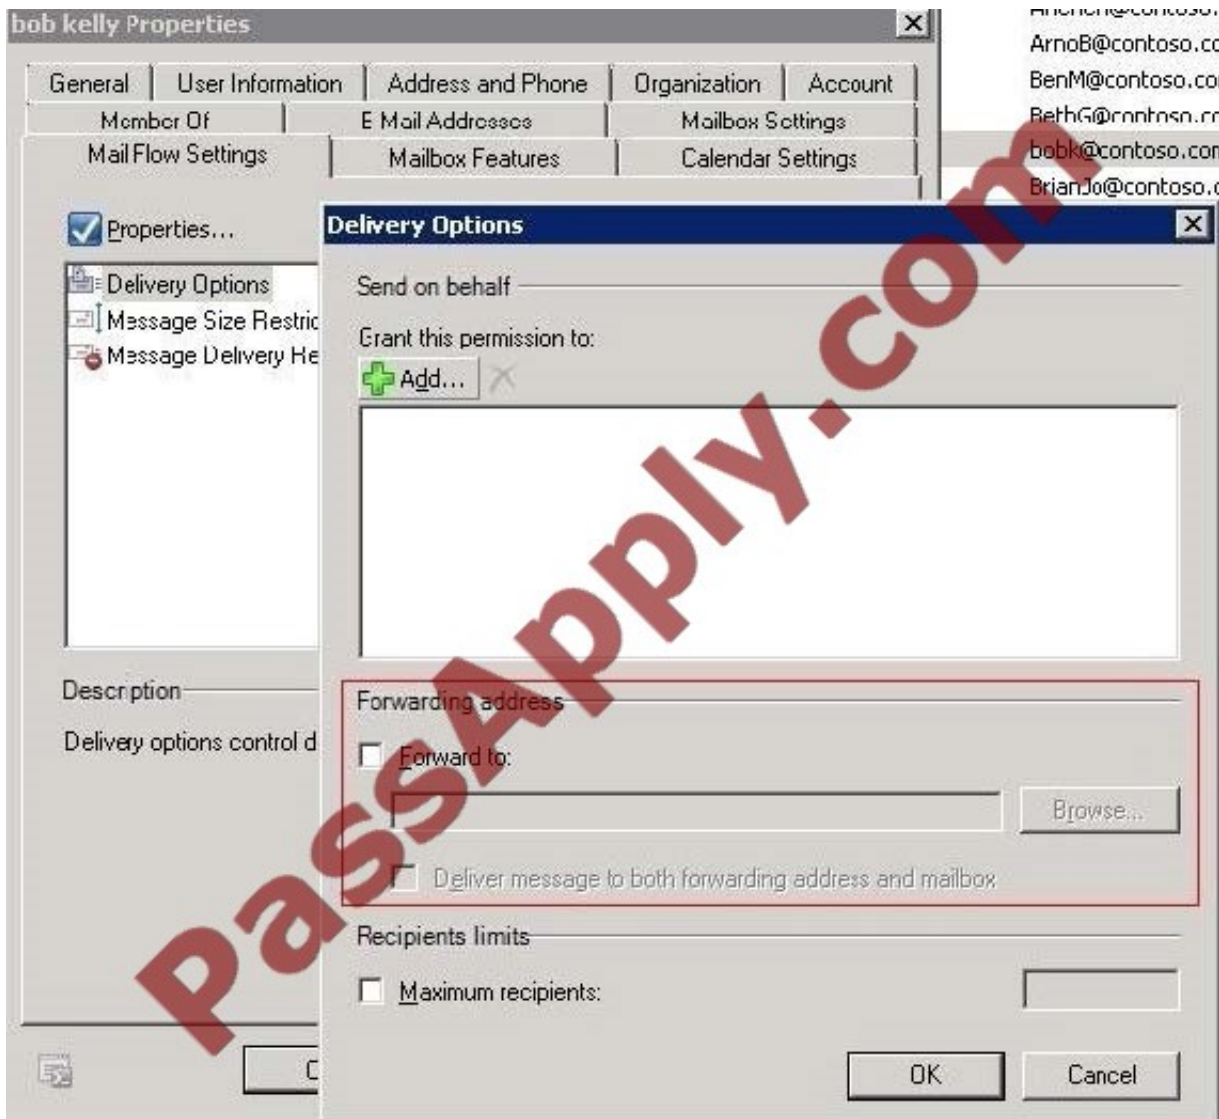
bob kelly Properties

General | User Information | Address and Phone | Organization | Account
Member Of | E Mail Addresses | Mailbox Settings
Mail Flow Settings | Mailbox Features | Calendar Settings

Properties...

Delivery Options
Message Size Restric
Message Delivery Re

Description

Delivery options control d

C

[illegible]@contoso.
ArnoB@contoso.co
BenM@contoso.co
BethG@contoso.co
bobk@contoso.com
BrianJo@contoso.c

Delivery Options

Send on behalf

Grant this permission to:

Add...

Forwarding address

Forward to:

Browse...

Deliver message to both forwarding address and mailbox

Recipients limits

Maximum recipients:

OK
Cancel

PassApply.com